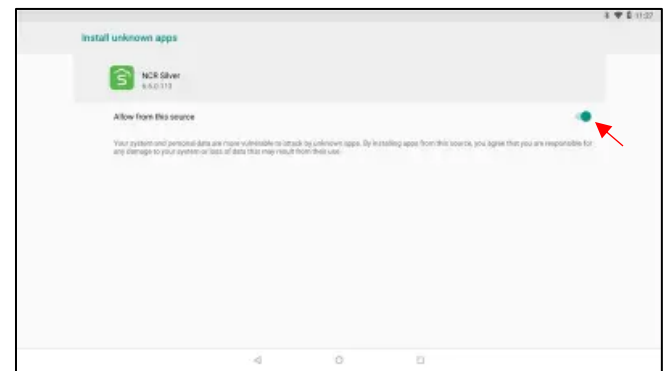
11:37

Install unknown apps

NCR Silver
6.5.0.113

Allow from this source

Your system and personal data are more vulnerable to attack by unknown apps. By installing apps from this source, you agree that you are responsible for any damage to your system or loss of data that may result from their use.